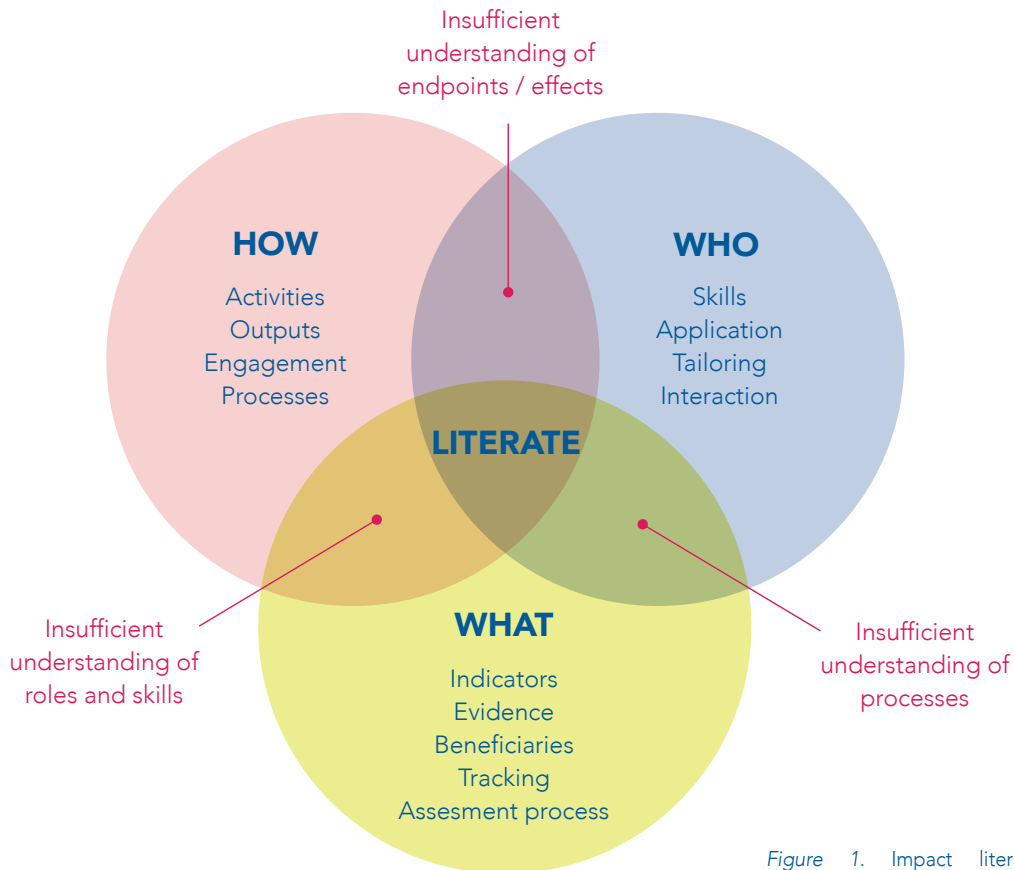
Insufficient understanding of endpoints / effects

HOW

Activities
Outputs
Engagement
Processes

WHO

Skills
Application
Tailoring
Interaction

LITERATE

Insufficient understanding of roles and skills

WHAT

Indicators
Evidence
Beneficiaries
Tracking
Assesment process

Insufficient understanding of processes

Figure 1. Impact liter